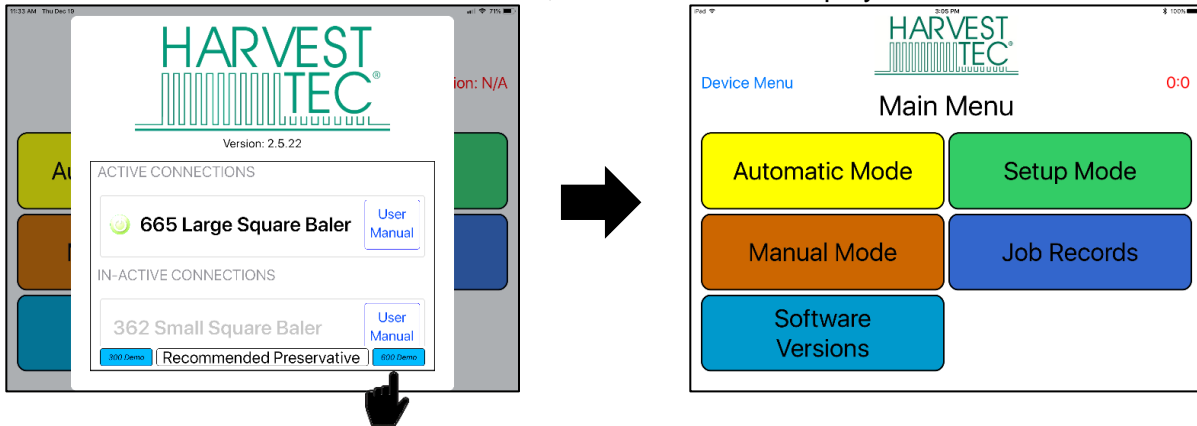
11:33 AM Thu Dec 19 71%

HARVEST TEC

Version: 2.5.22

ion: N/A

Au

N

ACTIVE CONNECTIONS

665 Large Square Baler

User Manual

IN-ACTIVE CONNECTIONS

362 Small Square Baler

User Manual

300 Demo

Recommended Preservative

600 Demo

iPad 3:05 PM 100%

HARVEST TEC

Device Menu

0:0

Main Menu

Automatic Mode

Setup Mode

Manual Mode

Job Records

Software Versions